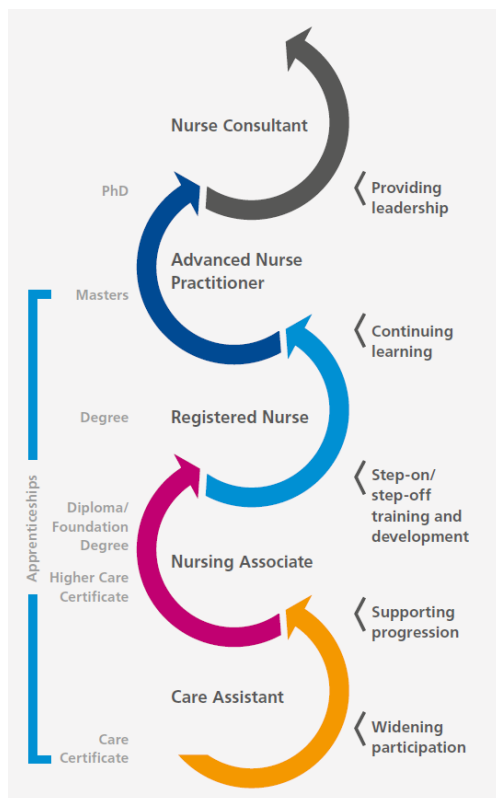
Nurse Consultant

PhD

Providing leadership

Advanced Nurse Practitioner

Masters

Continuing learning

Degree

Registered Nurse

Apprenticeships

Step-on/ step-off training and development

Diploma/ Foundation Degree

Nursing Associate

Higher Care Certificate

Supporting progression

Care Assistant

Widening participation

Care Certificate